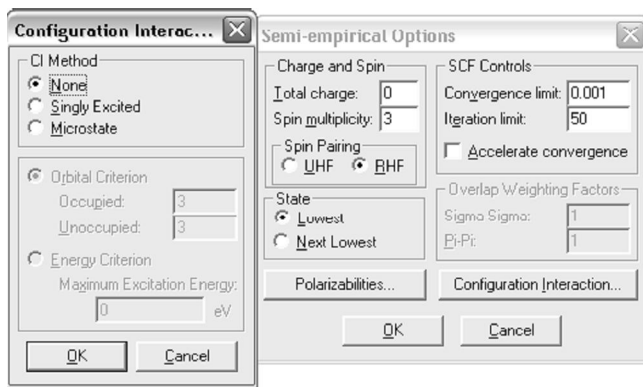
Configuration Interac...

CI Method
None
Singly Excited
Microstate

Orbital Criterion
Occupied: 3
Unoccupied: 3

Energy Criterion
Maximum Excitation Energy:
0 eV

OK
Cancel

Semi-empirical Options

Charge and Spin
Total charge: 0
Spin multiplicity: 3
Spin Pairing
UHF
RHF

State
Lowest
Next Lowest

SCF Controls
Convergence limit: 0.001
Iteration limit: 50
Accelerate convergence

Overlap Weighting Factors
Sigma Sigma: 1
Pi-Pi: 1

Polarizabilities...
Configuration Interaction...

OK
Cancel